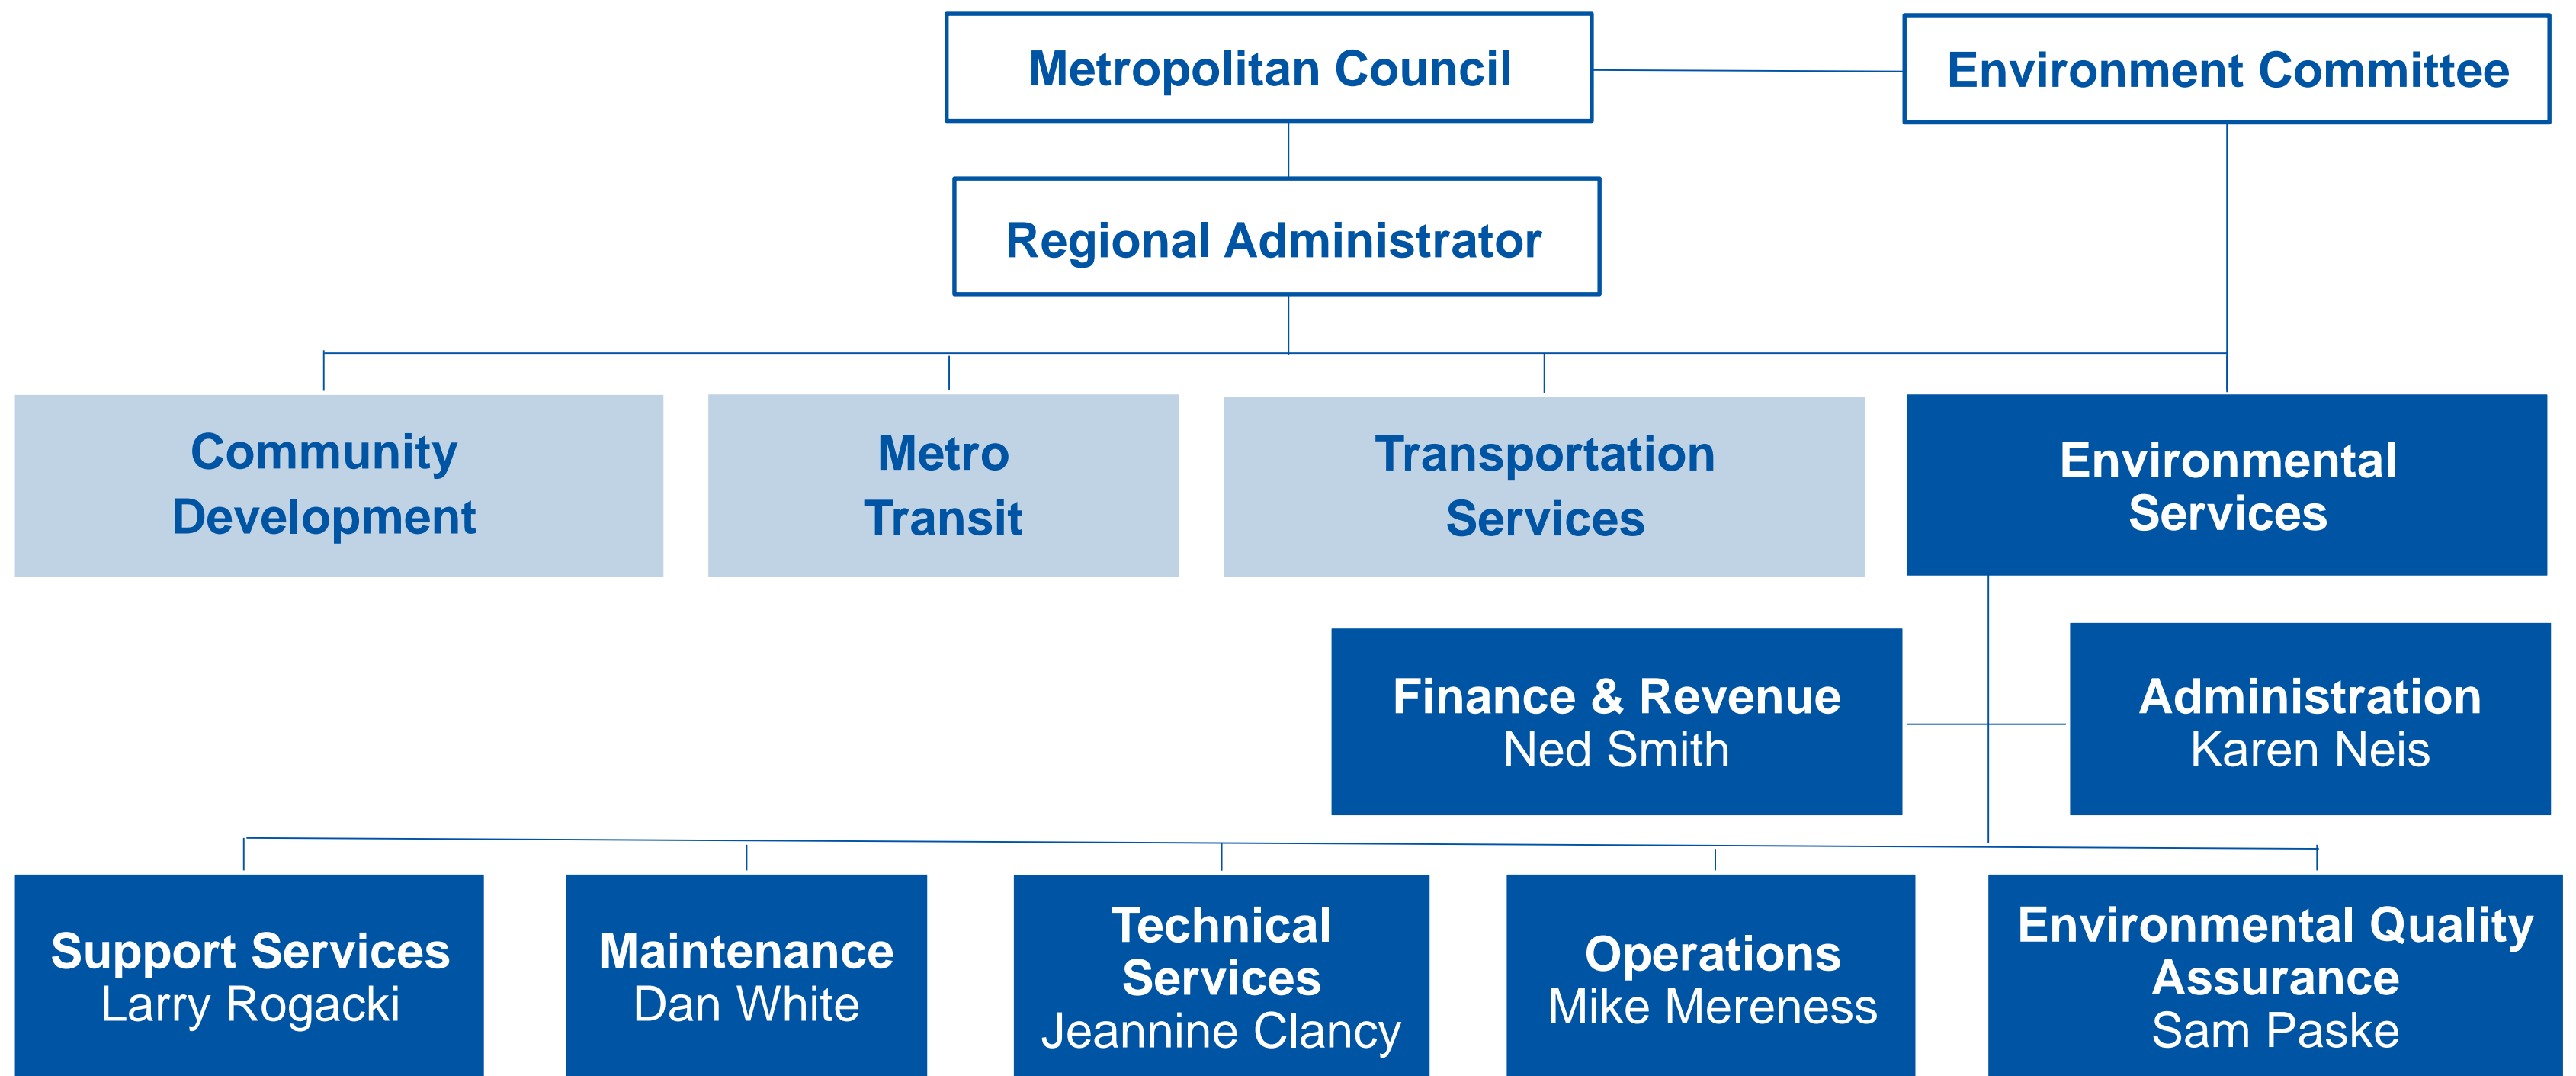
Metropolitan Council

Environment Committee

Regional Administrator

Community Development

Metro Transit

Transportation Services

Environmental Services

Finance & Revenue
Ned Smith

Administration
Karen Neis

Support Services
Larry Rogacki

Maintenance
Dan White

Technical Services
Jeannine Clancy

Operations
Mike Mereness

Environmental Quality Assurance
Sam Paske